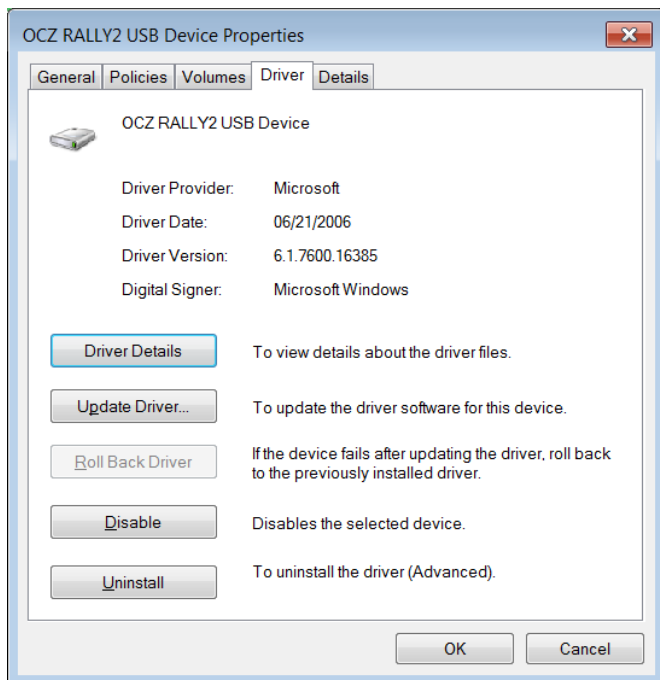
OCZ RALLY2 USB Device Properties

General | Policies | Volumes | Driver | Details

OCZ RALLY2 USB Device

| | |
|---|---|
| Driver Provider: | Microsoft |
| Driver Date: | 06/21/2006 |
| Driver Version: | 6.1.7600.16385 |
| Digital Signer: | Microsoft Windows |

Driver Details — To view details about the driver files.

Update Driver... — To update the driver software for this device.

Roll Back Driver — If the device fails after updating the driver, roll back to the previously installed driver.

Disable — Disables the selected device.

Uninstall — To uninstall the driver (Advanced).

OK Cancel